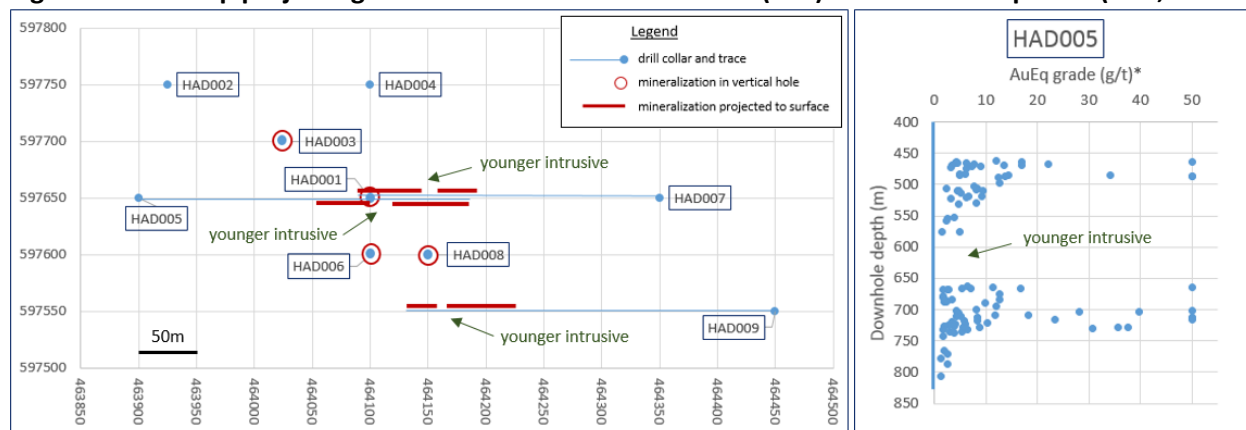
597800
597750
597700
597650
597600
597550
597500

Legend
drill collar and trace
mineralization in vertical hole
mineralization projected to surface

HAD002
HAD004
HAD003
younger intrusive
HAD001
HAD005
HAD007
younger intrusive
HAD006
HAD008
HAD009
younger intrusive
50m

463850
463900
463950
464000
464050
464100
464150
464200
464250
464300
464350
464400
464450
464500

HAD005
AuEq grade (g/t)*
0 10 20 30 40 50
Downhole depth (m)
400
450
500
550
600
650
700
750
800
850
younger intrusive